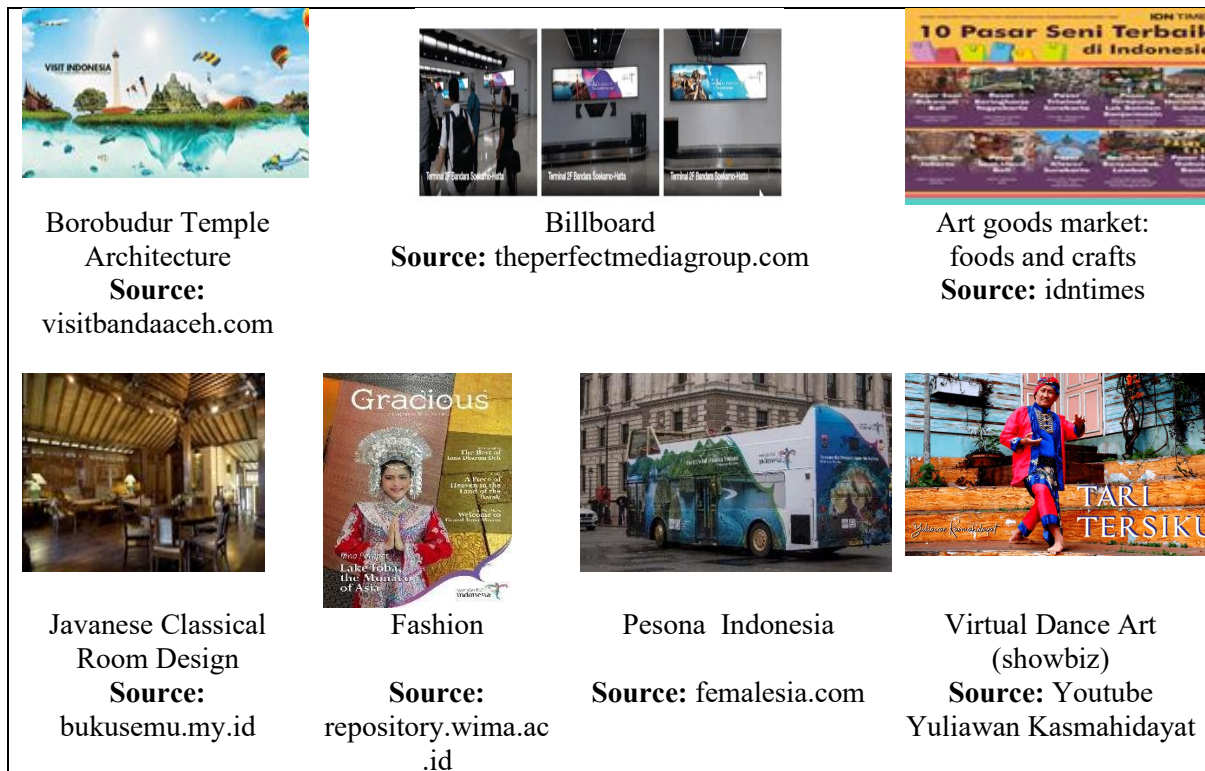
| VISIT INDONESIA | Terminal 2F Bandara Soekarno-Hatta Terminal 2F Bandara Soekarno-Hatta Terminal 2F Bandara Soekarno-Hatta | IDN TIMES 10 Pasar Seni Terbaik di Indonesia |
|---|---|---|
| Borobudur Temple Architecture **Source:** visitbandaaceh.com | Billboard **Source:** theperfectmediagroup.com | Art goods market: foods and crafts **Source:** idntimes |

| | Gracious The Best of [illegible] A Piece of Heaven in the land of the Batak Welcome to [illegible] Lake Toba, the Monaco of Asia Wonderful Indonesia | Wonderful Indonesia | TARI TERSIKU Yuliawan Kasmahidayat |
|---|---|---|---|
| Javanese Classical Room Design **Source:** bukusemu.my.id | Fashion **Source:** repository.wima.ac.id | Pesona Indonesia **Source:** femalesia.com | Virtual Dance Art (showbiz) **Source:** Youtube Yuliawan Kasmahidayat |